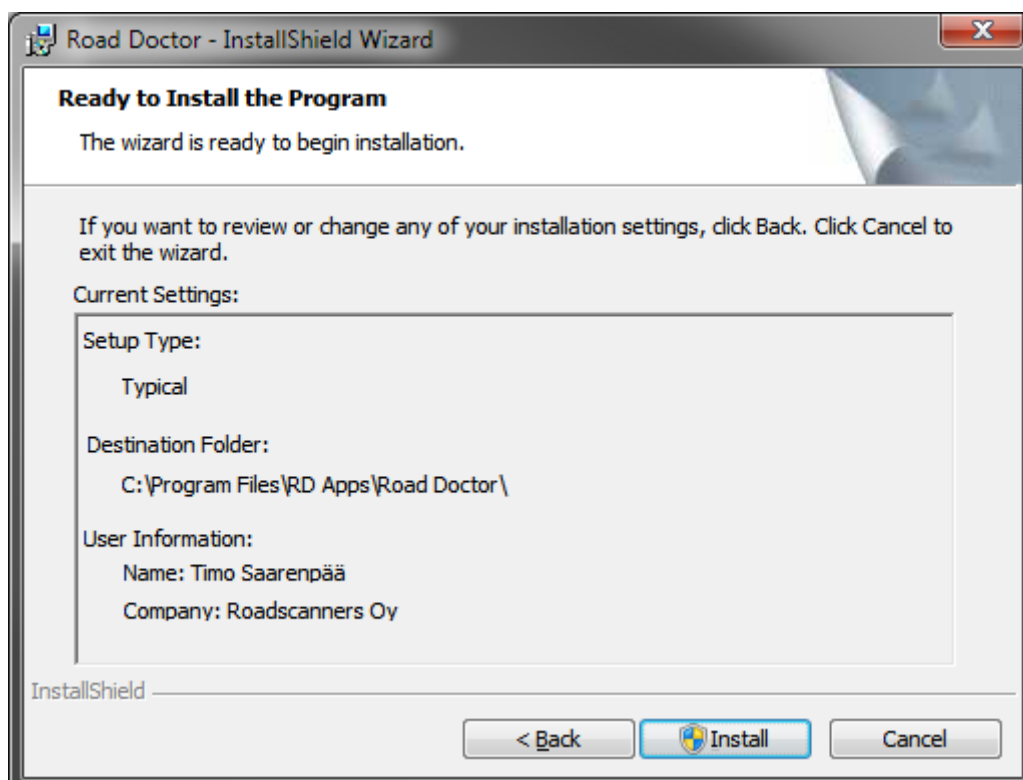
Road Doctor - InstallShield Wizard

Ready to Install the Program

The wizard is ready to begin installation.

If you want to review or change any of your installation settings, click Back. Click Cancel to exit the wizard.

Current Settings:

Setup Type:

Typical

Destination Folder:

C:\Program Files\RD Apps\Road Doctor\

User Information:

Name: Timo Saarenpää

Company: Roadscanners Oy

InstallShield

< Back

Install

Cancel